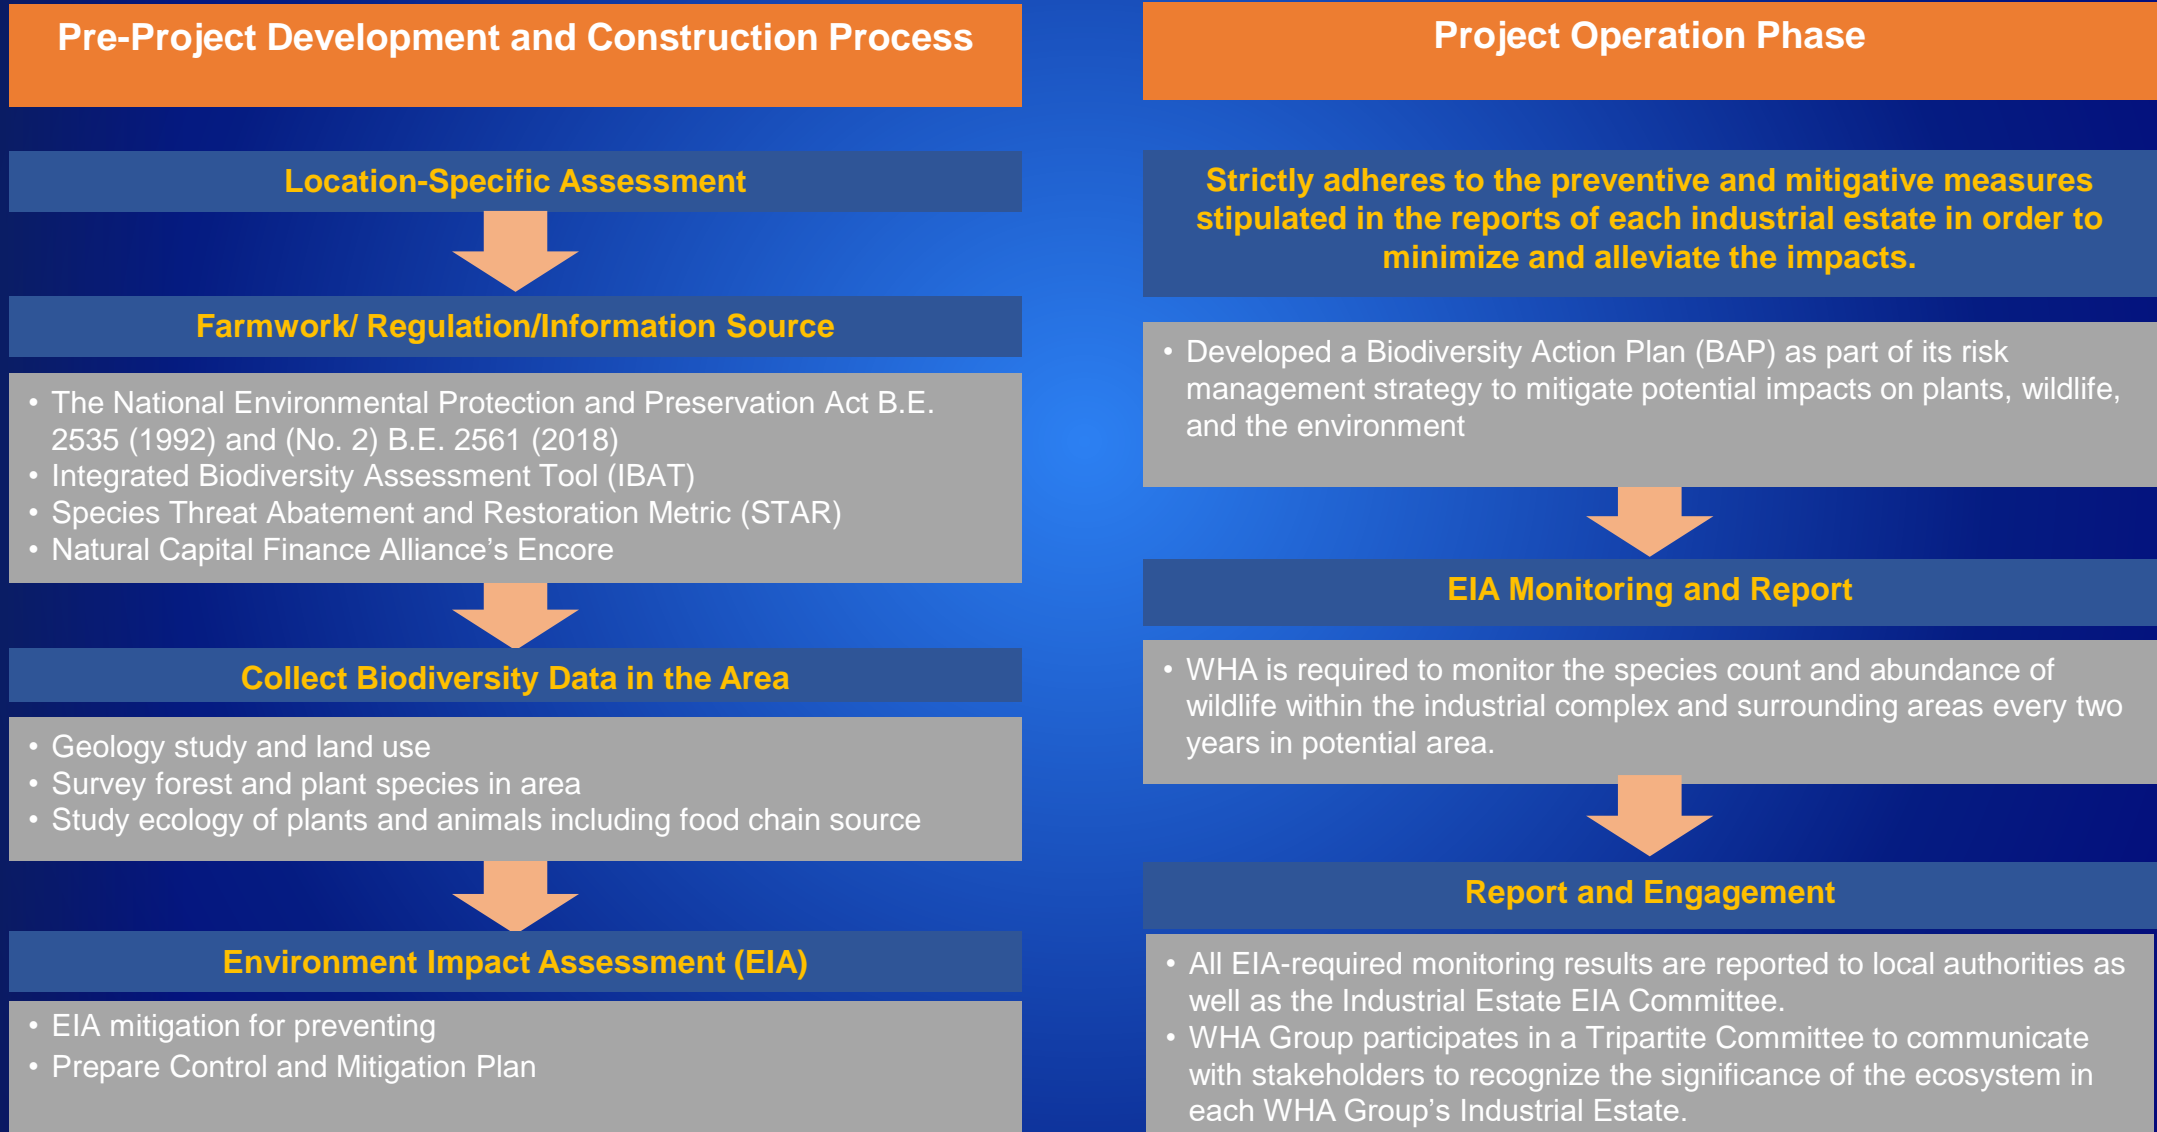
Pre-Project Development and Construction Process

Location-Specific Assessment

Farmwork/ Regulation/Information Source

- The National Environmental Protection and Preservation Act B.E. 2535 (1992) and (No. 2) B.E. 2561 (2018)
- Integrated Biodiversity Assessment Tool (IBAT)
- Species Threat Abatement and Restoration Metric (STAR)
- Natural Capital Finance Alliance's Encore

Collect Biodiversity Data in the Area

- Geology study and land use
- Survey forest and plant species in area
- Study ecology of plants and animals including food chain source

Environment Impact Assessment (EIA)

- EIA mitigation for preventing
- Prepare Control and Mitigation Plan

Project Operation Phase

Strictly adheres to the preventive and mitigative measures stipulated in the reports of each industrial estate in order to minimize and alleviate the impacts.

- Developed a Biodiversity Action Plan (BAP) as part of its risk management strategy to mitigate potential impacts on plants, wildlife, and the environment

EIA Monitoring and Report

- WHA is required to monitor the species count and abundance of wildlife within the industrial complex and surrounding areas every two years in potential area.

Report and Engagement

- All EIA-required monitoring results are reported to local authorities as well as the Industrial Estate EIA Committee.
- WHA Group participates in a Tripartite Committee to communicate with stakeholders to recognize the significance of the ecosystem in each WHA Group's Industrial Estate.